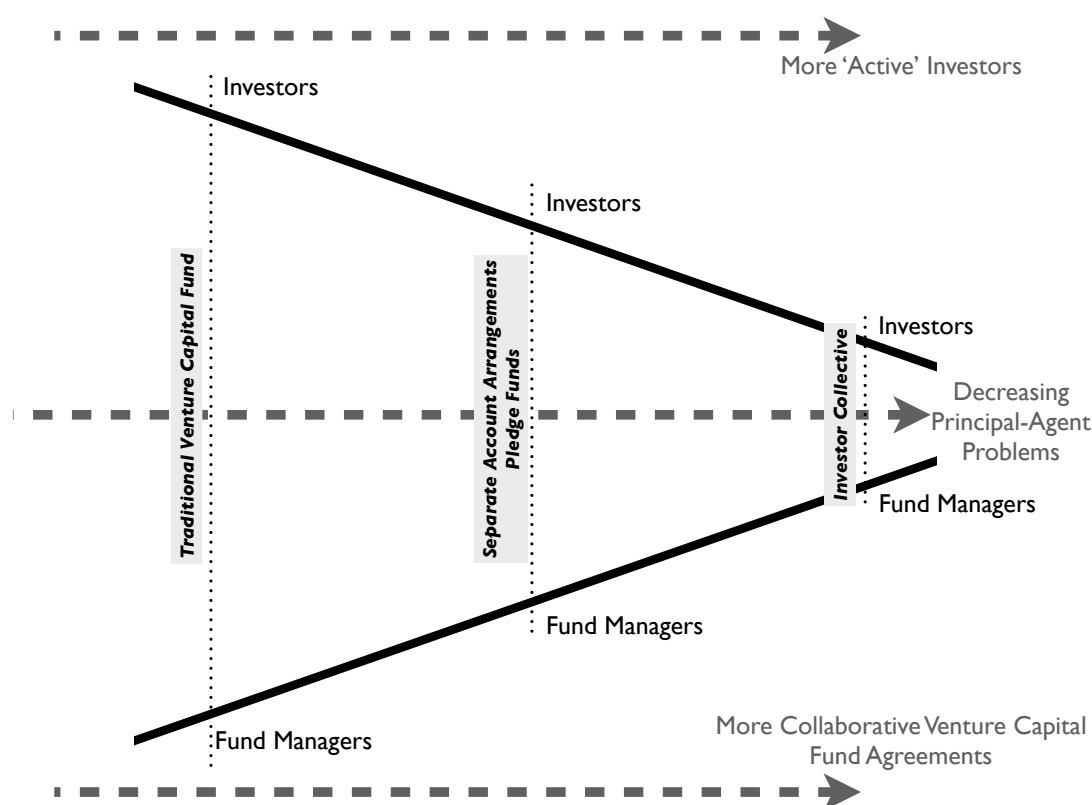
More 'Active' Investors

Investors

Traditional Venture Capital Fund

Fund Managers

Investors

Separate Account Arrangements
Pledge Funds

Fund Managers

Investors

Investor Collective

Fund Managers

Decreasing Principal-Agent Problems

More Collaborative Venture Capital Fund Agreements